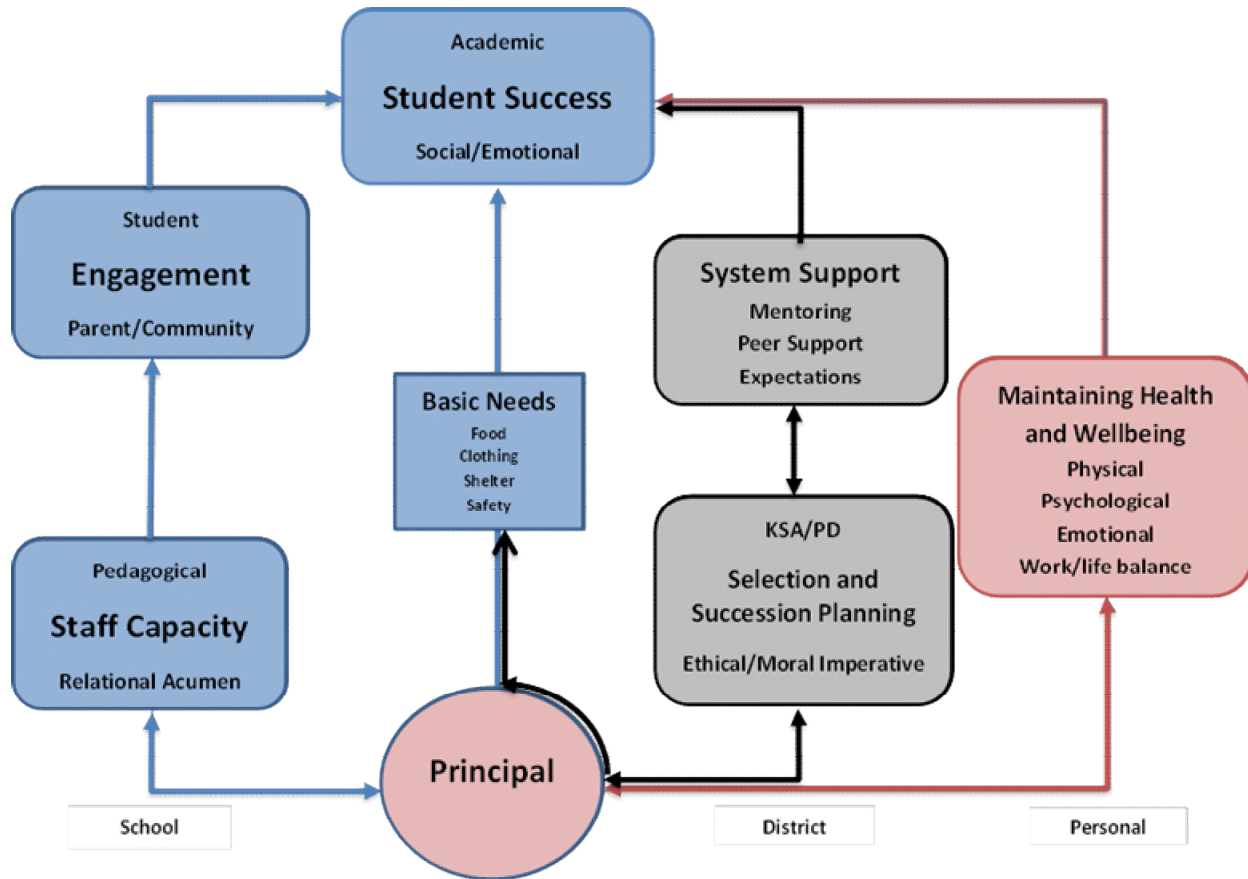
Academic
Student Success
Social/Emotional

Student
Engagement
Parent/Community

System Support
Mentoring
Peer Support
Expectations

Basic Needs
Food
Clothing
Shelter
Safety

Maintaining Health and Wellbeing
Physical
Psychological
Emotional
Work/life balance

Pedagogical
Staff Capacity
Relational Acumen

KSA/PD
Selection and Succession Planning
Ethical/Moral Imperative

Principal

School

District

Personal